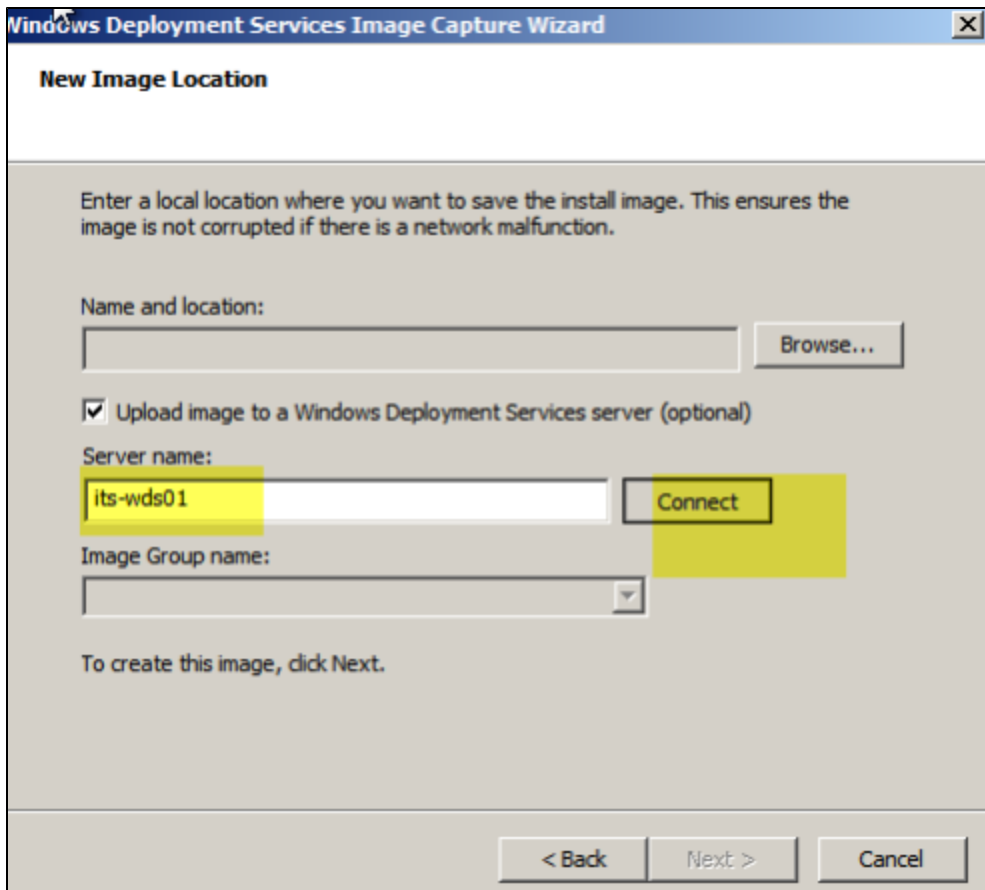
Windows Deployment Services Image Capture Wizard

New Image Location

Enter a local location where you want to save the install image. This ensures the image is not corrupted if there is a network malfunction.

Name and location:

Browse...

Upload image to a Windows Deployment Services server (optional)

Server name:

its-wds01

Connect

Image Group name:

To create this image, click Next.

< Back

Next >

Cancel